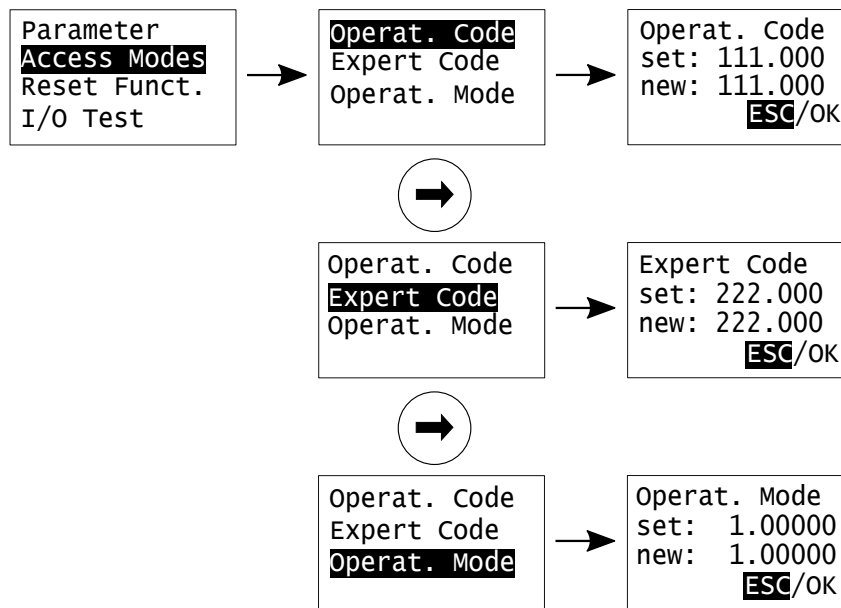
Parameter
Access Modes
Reset Funct.
I/O Test

Operat. Code
Expert Code
Operat. Mode

Operat. Code
set: 111.000
new: 111.000
ESC/OK

Operat. Code
Expert Code
Operat. Mode

Expert Code
set: 222.000
new: 222.000
ESC/OK

Operat. Code
Expert Code
Operat. Mode

Operat. Mode
set: 1.00000
new: 1.00000
ESC/OK